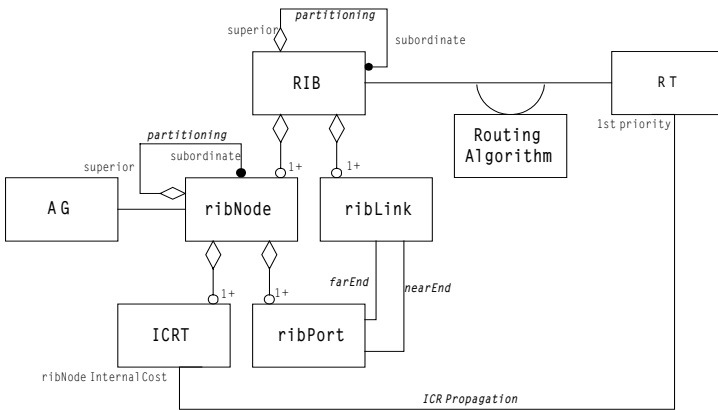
partitioning

superior

subordinate

RIB

RT

Routing Algorithm

1st priority

partitioning

superior

subordinate

1+

1+

AG

ribNode

ribLink

farEnd

nearEnd

1+

1+

ICRT

ribPort

ribNode InternalCost

ICR Propagation